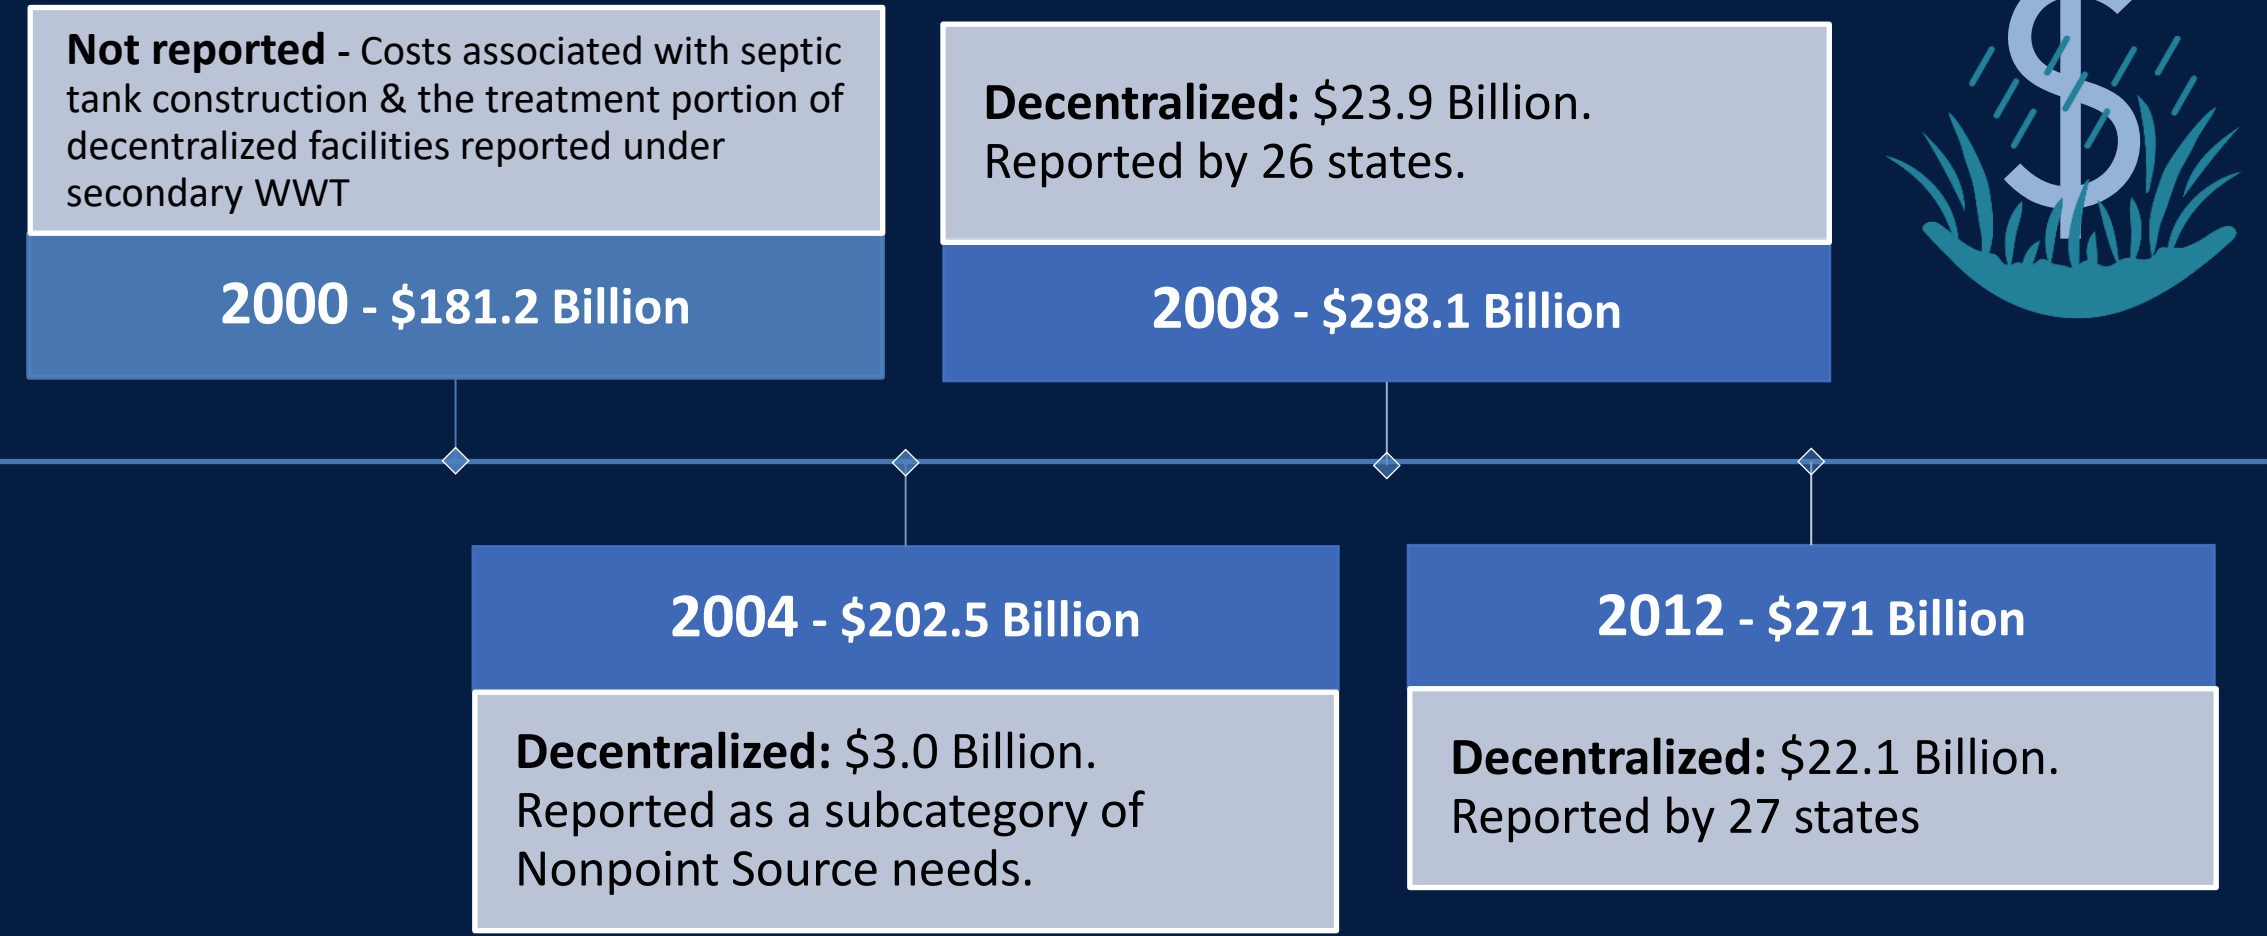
**Not reported** - Costs associated with septic tank construction & the treatment portion of decentralized facilities reported under secondary WWT

**2000 - \$181.2 Billion**

**Decentralized:** \$23.9 Billion. Reported by 26 states.

**2008 - \$298.1 Billion**

\$

**2004 - \$202.5 Billion**

**Decentralized:** \$3.0 Billion. Reported as a subcategory of Nonpoint Source needs.

**2012 - \$271 Billion**

**Decentralized:** \$22.1 Billion. Reported by 27 states